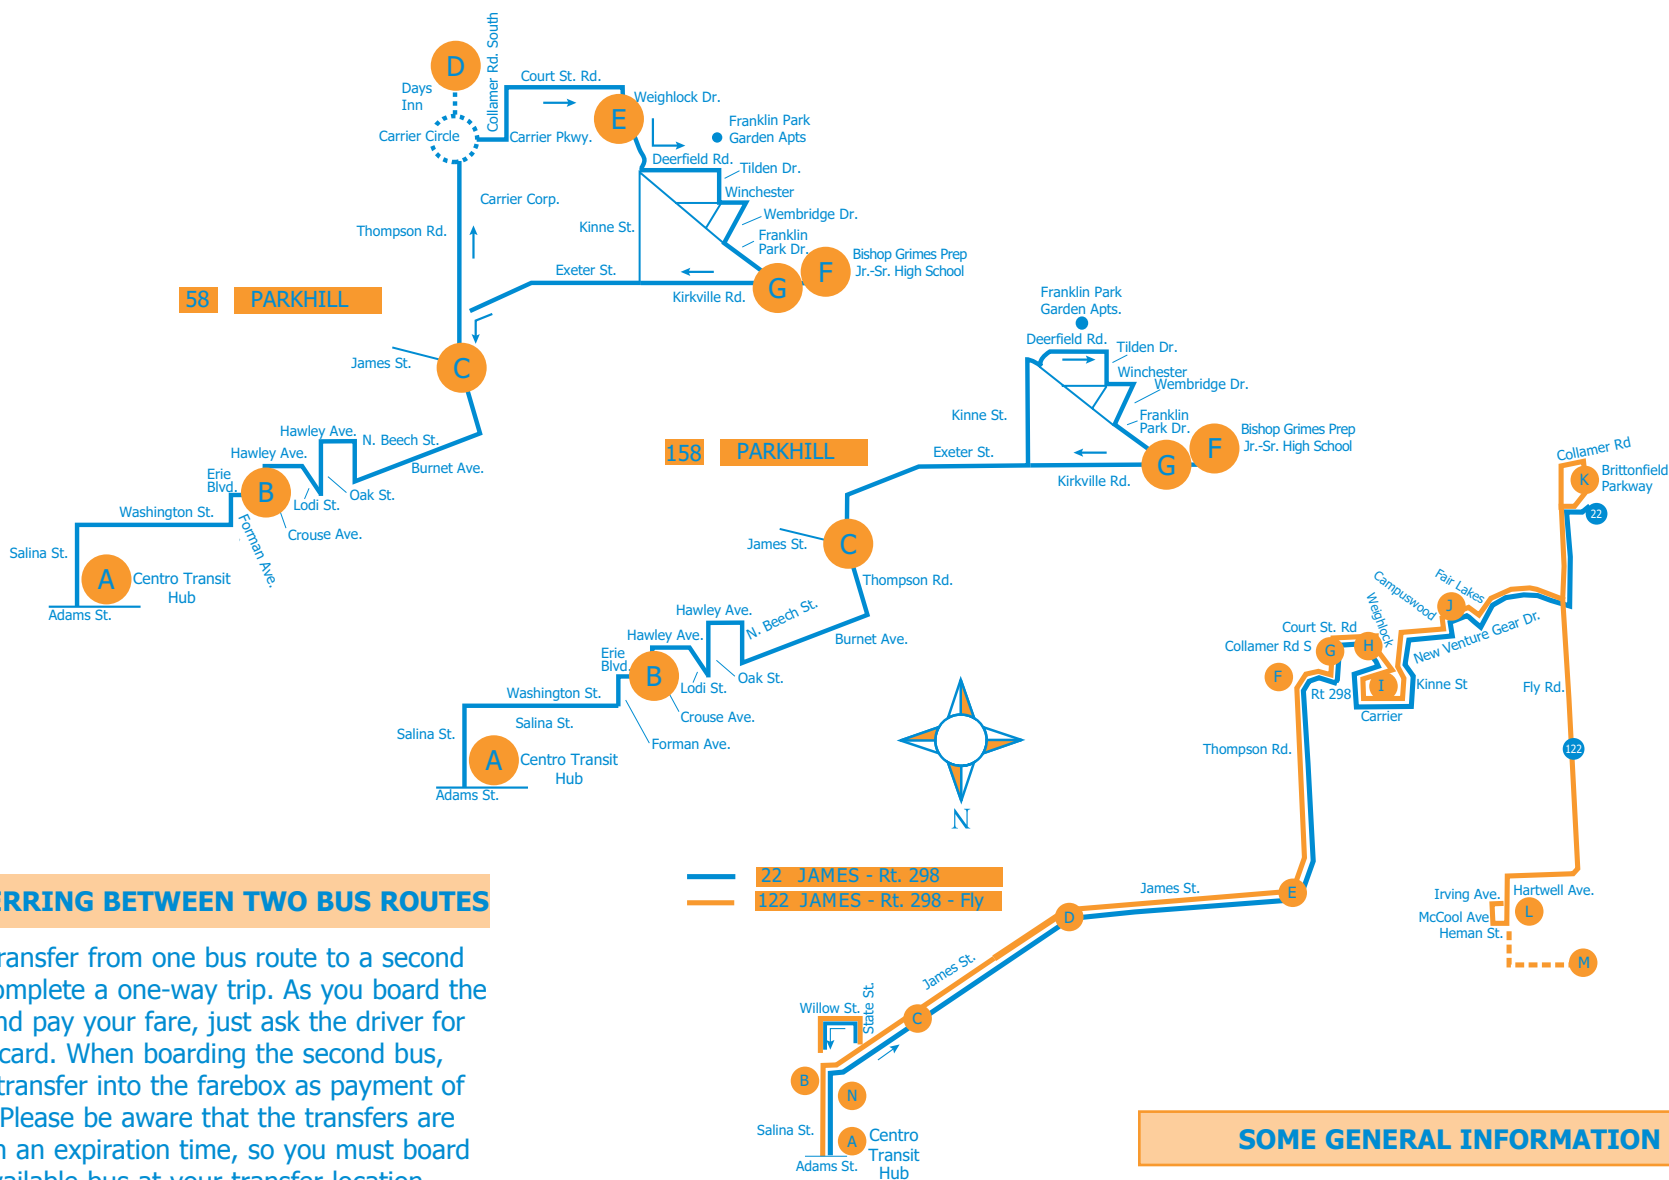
D
Days Inn
Collamer Rd. South
Court St. Rd.
Weighlock Dr.
E
Carrier Circle
Carrier Pkwy.
Franklin Park Garden Apts
Deerfield Rd.
Tilden Dr.
Winchester
Carrier Corp.
Wembridge Dr.
Kinne St.
Franklin Park Dr.
Thompson Rd.
Bishop Grimes Prep Jr.-Sr. High School
F
Exeter St.
G
Kirkville Rd.
58 PARKHILL
James St.
C
Hawley Ave.
N. Beech St.
Hawley Ave.
Burnet Ave.
Erie Blvd.
B
Oak St.
Lodi St.
Washington St.
Crouse Ave.
Forman Ave.
Salina St.
A
Centro Transit Hub
Adams St.

Franklin Park Garden Apts.
Deerfield Rd.
Tilden Dr.
Winchester
Wembridge Dr.
Kinne St.
Franklin Park Dr.
Bishop Grimes Prep Jr.-Sr. High School
F
158 PARKHILL
Exeter St.
G
Kirkville Rd.
James St.
C
Thompson Rd.
Hawley Ave.
N. Beech St.
Hawley Ave.
Burnet Ave.
Erie Blvd.
B
Oak St.
Lodi St.
Washington St.
Salina St.
Crouse Ave.
Salina St.
Forman Ave.
A
Centro Transit Hub
Adams St.
N

Collamer Rd
Brittonfield Parkway
K
22
Campuswood
Fair Lakes
J
Weighlock
Court St. Rd
New Venture Gear Dr.
Collamer Rd S
G
H
F
Rt 298
I
Kinne St
Fly Rd.
Carrier
Thompson Rd.
122
James St.
E
Irving Ave.
Hartwell Ave.
McCool Ave
L
Heman St.
M
D
James St.
Willow St.
State St.
C
B
N
Salina St.
A
Centro Transit Hub
Adams St.

22 JAMES - Rt. 298
122 JAMES - Rt. 298 - Fly

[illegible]RRING BETWEEN TWO BUS ROUTES

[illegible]ransfer from one bus route to a second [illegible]omplete a one-way trip. As you board the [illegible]nd pay your fare, just ask the driver for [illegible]card. When boarding the second bus, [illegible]transfer into the farebox as payment of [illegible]Please be aware that the transfers are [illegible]n an expiration time, so you must board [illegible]

SOME GENERAL INFORMATION